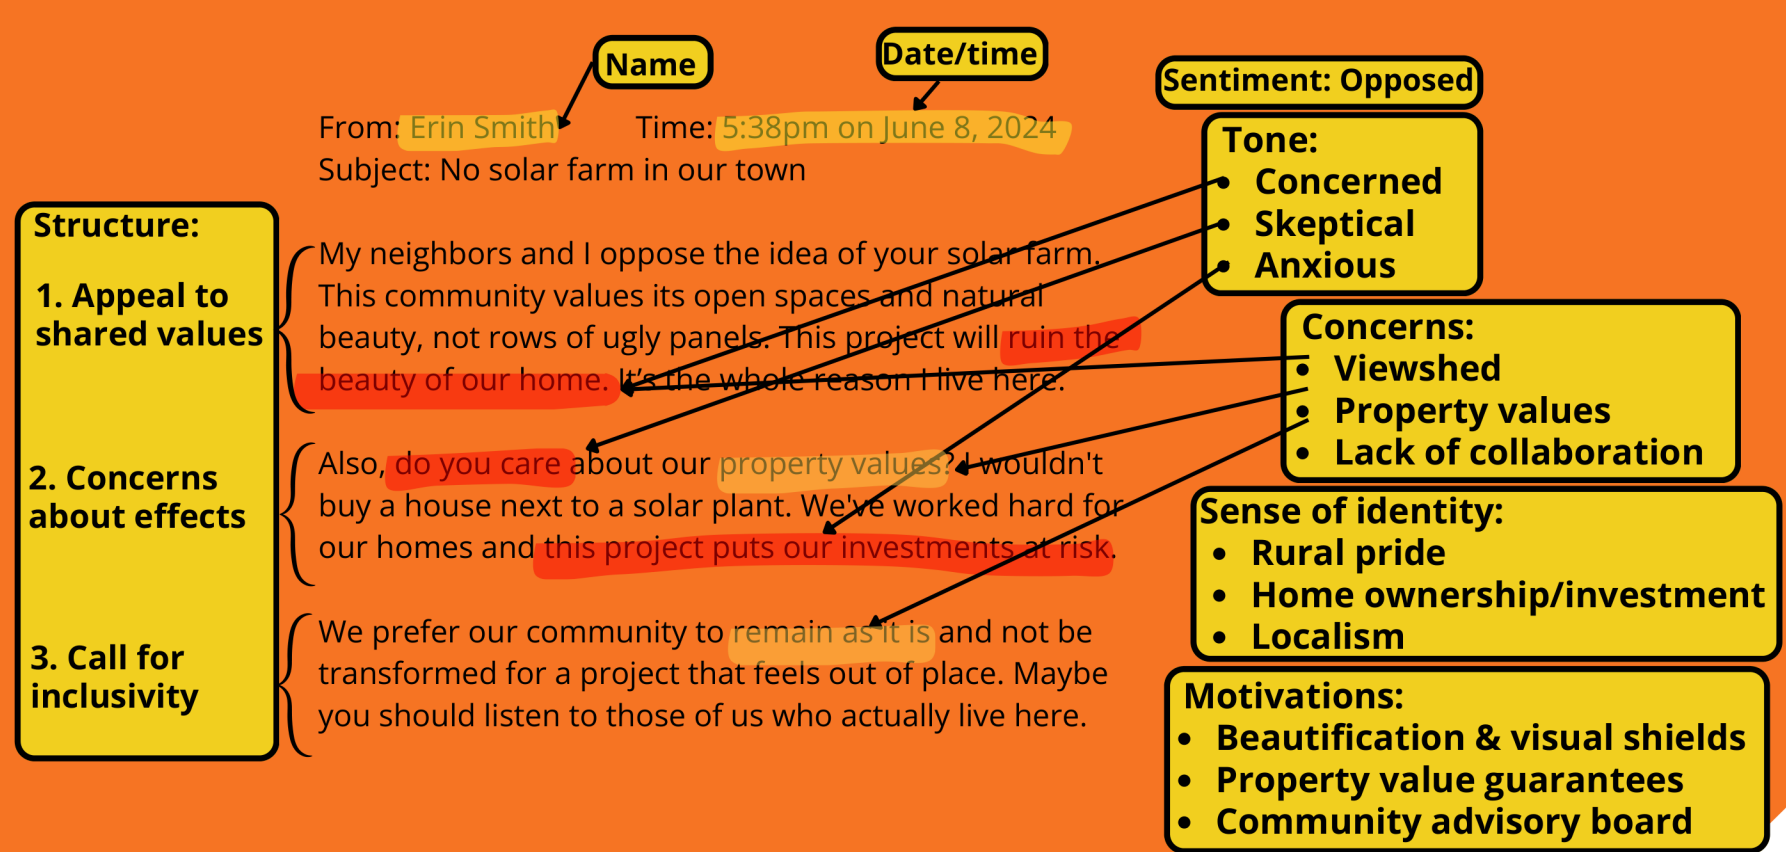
Name

Date/time

Sentiment: Opposed

From: Erin Smith Time: 5:38pm on June 8, 2024
Subject: No solar farm in our town

Structure:

1. Appeal to shared values

2. Concerns about effects

3. Call for inclusivity

My neighbors and I oppose the idea of your solar farm. This community values its open spaces and natural beauty, not rows of ugly panels. This project will ruin the beauty of our home. It's the whole reason I live here.

Also, do you care about our property values? I wouldn't buy a house next to a solar plant. We've worked hard for our homes and this project puts our investments at risk.

We prefer our community to remain as it is and not be transformed for a project that feels out of place. Maybe you should listen to those of us who actually live here.

Tone:
- Concerned
- Skeptical
- Anxious

Concerns:
- Viewshed
- Property values
- Lack of collaboration

Sense of identity:
- Rural pride
- Home ownership/investment
- Localism

Motivations:
- Beautification & visual shields
- Property value guarantees
- Community advisory board